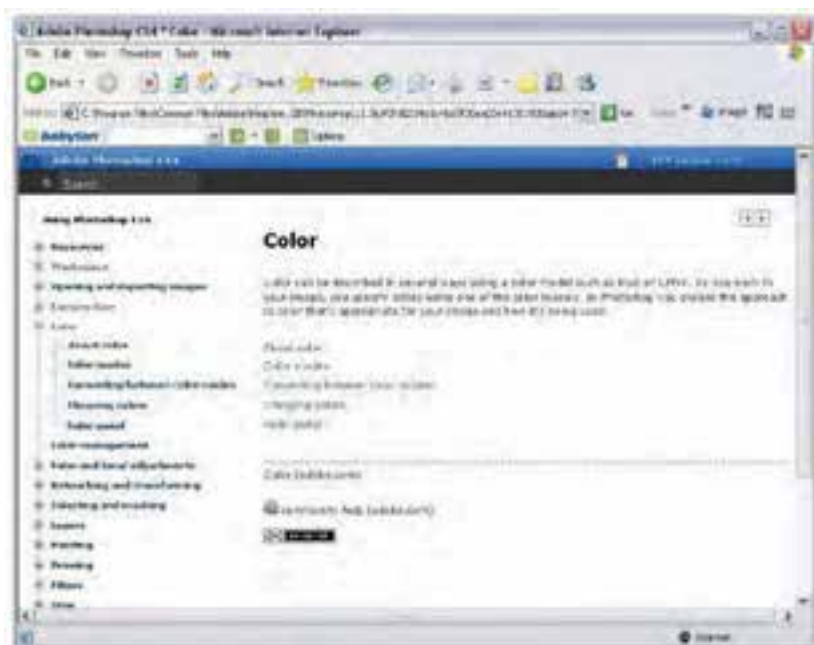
Adobe Photoshop CS4 * Color - Microsoft Internet Explorer
File Edit View Favorites Tools Help
Back Search Favorites
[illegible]
BabylonT
Adobe Photoshop CS4
Search
Using Photoshop CS4
Resources
Workspace
Opening and importing images
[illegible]
Color
About color
Color modes
Converting between color modes
Choosing colors
Color panel
Color management
Color and tonal adjustments
Retouching and transforming
Selecting and masking
Layers
Painting
Drawing
Filters
Type
Color
Color can be described in several ways using a color model such as RGB or CMYK. As you work in your image, you specify colors using one of the color models. In Photoshop, you choose the approach to color that's appropriate for your image and how it's being used.
About color
Color modes
Converting between color modes
Choosing colors
Color panel
Color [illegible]
Community Help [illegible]
Internet